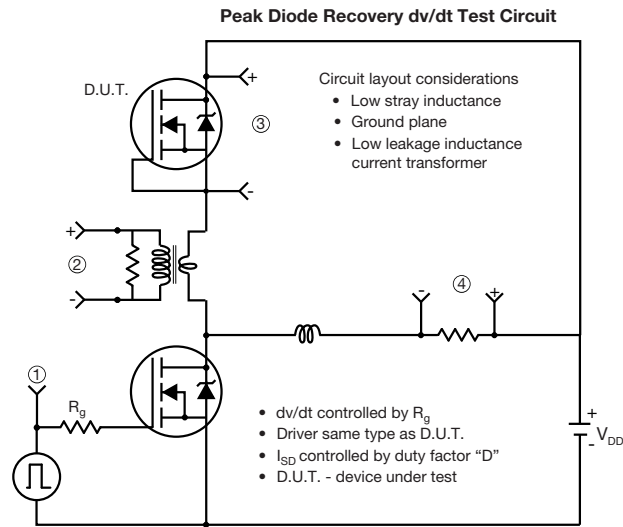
Peak Diode Recovery dv/dt Test Circuit

D.U.T.

+

③

Circuit layout considerations
• Low stray inductance
• Ground plane
• Low leakage inductance current transformer

-

+

②

-

④

-

+

①

$R_g$

• dv/dt controlled by $R_g$
• Driver same type as D.U.T.
• $I_{SD}$ controlled by duty factor "D"
• D.U.T. - device under test

+

-

$V_{DD}$